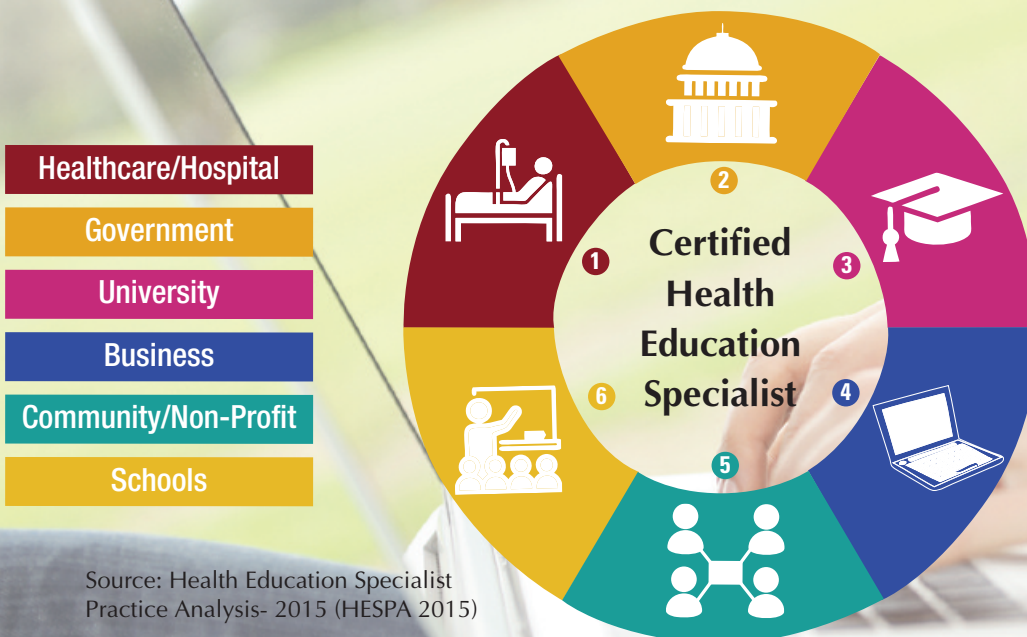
Healthcare/Hospital
Government
University
Business
Community/Non-Profit
Schools

1
2
3
4
5
6

Certified Health Education Specialist

Source: Health Education Specialist Practice Analysis- 2015 (HESPA 2015)